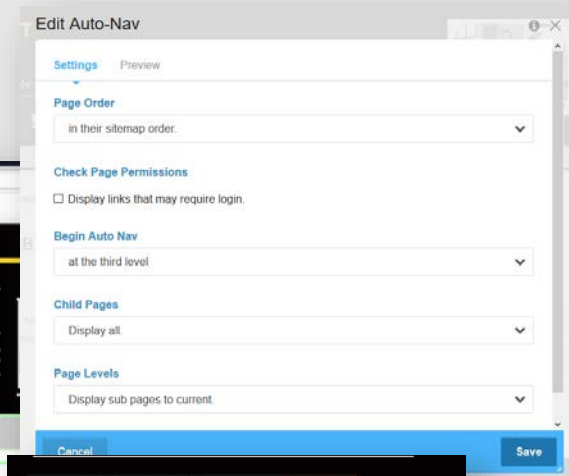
Edit Auto-Nav

Settings Preview

Page Order

in their sitemap order.

Check Page Permissions

☐ Display links that may require login.

Begin Auto Nav

at the third level

Child Pages

Display all.

Page Levels

Display sub pages to current.

Cancel

Save